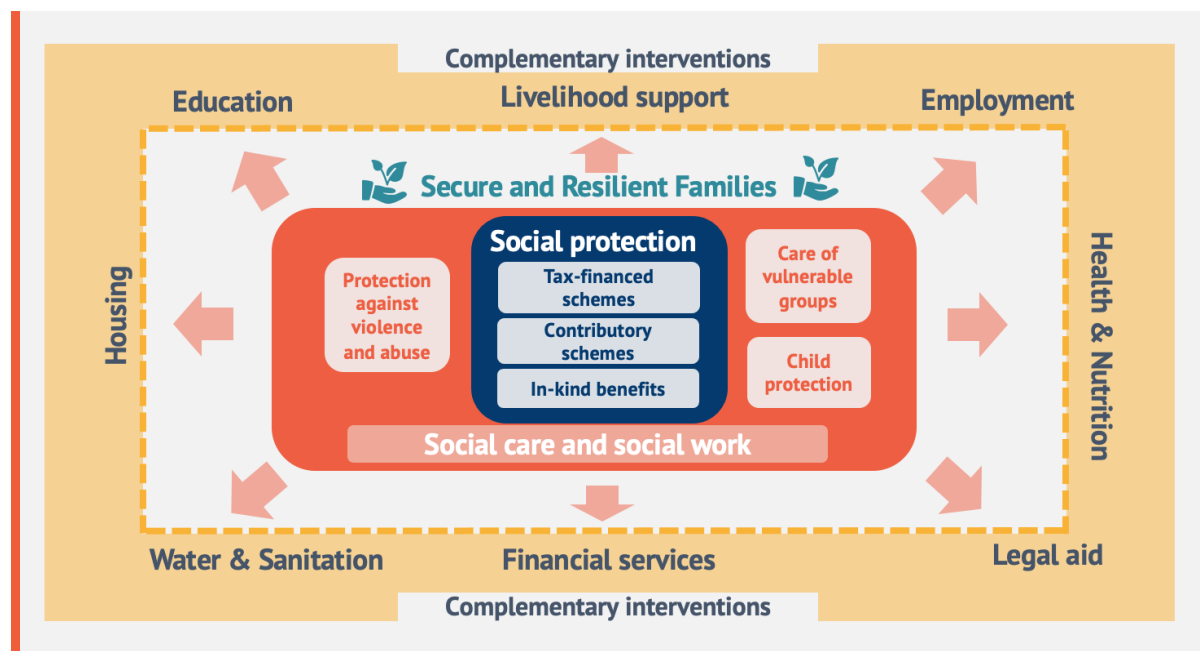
Complementary interventions

Education

Livelihood support

Employment

Secure and Resilient Families

Housing

Protection against violence and abuse

Social protection

Tax-financed schemes

Contributory schemes

In-kind benefits

Care of vulnerable groups

Child protection

Health & Nutrition

Social care and social work

Water & Sanitation

Financial services

Legal aid

Complementary interventions